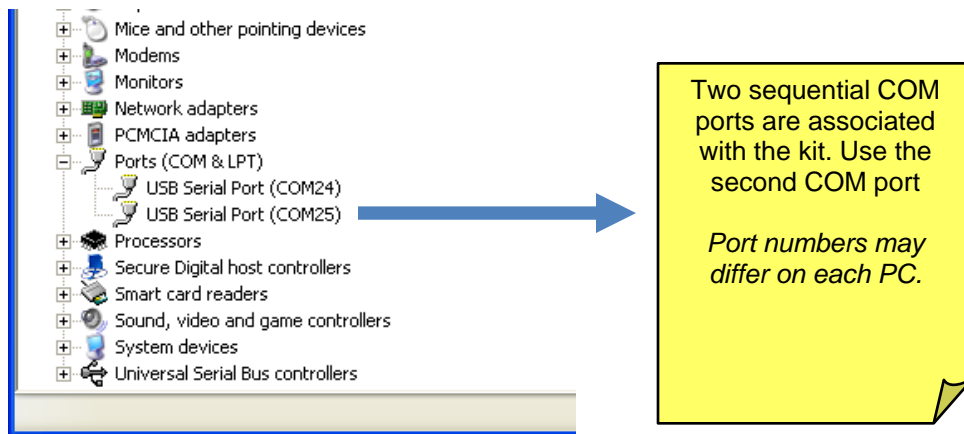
Mice and other pointing devices
Modems
Monitors
Network adapters
PCMCIA adapters
Ports (COM & LPT)
USB Serial Port (COM24)
USB Serial Port (COM25)
Processors
Secure Digital host controllers
Smart card readers
Sound, video and game controllers
System devices
Universal Serial Bus controllers

Two sequential COM ports are associated with the kit. Use the second COM port

*Port numbers may differ on each PC.*